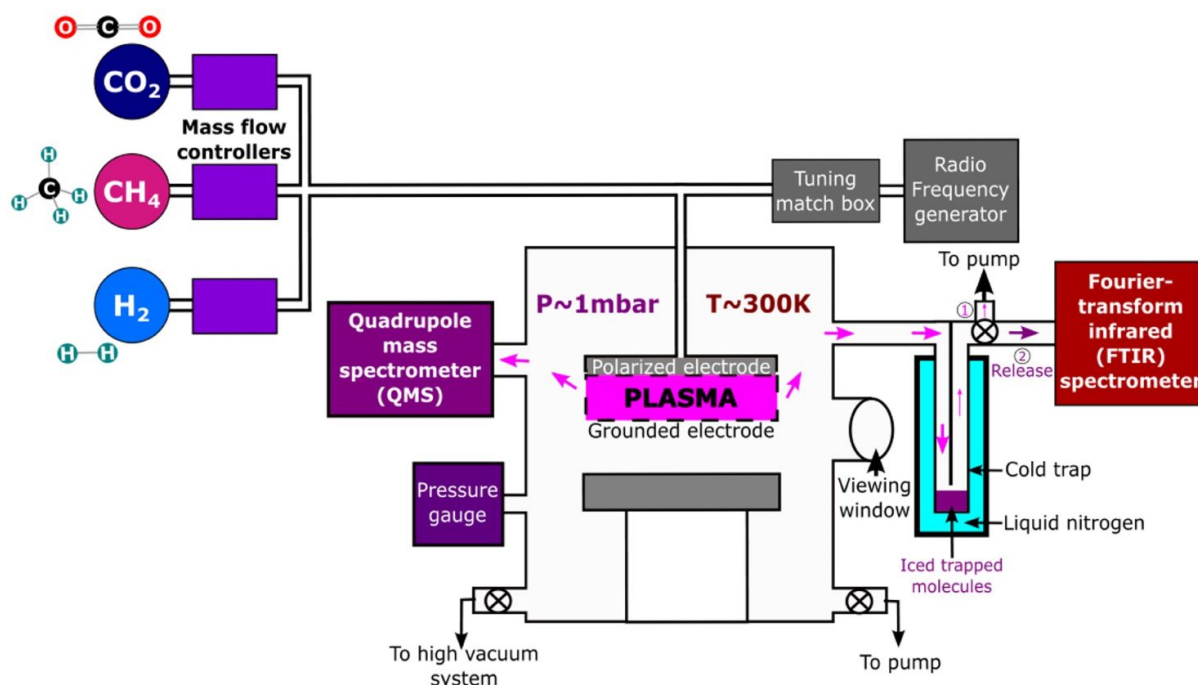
O C O

$CO_2$

Mass flow controllers

H
C H
H H

$CH_4$

$H_2$

H H

Tuning match box

Radio Frequency generator

To pump

Fourier-transform infrared (FTIR) spectrometer

Quadrupole mass spectrometer (QMS)

P~1mbar

T~300K

①

②

Release

Polarized electrode

PLASMA

Grounded electrode

Pressure gauge

Viewing window

Cold trap

Liquid nitrogen

Iced trapped molecules

To high vacuum system

To pump